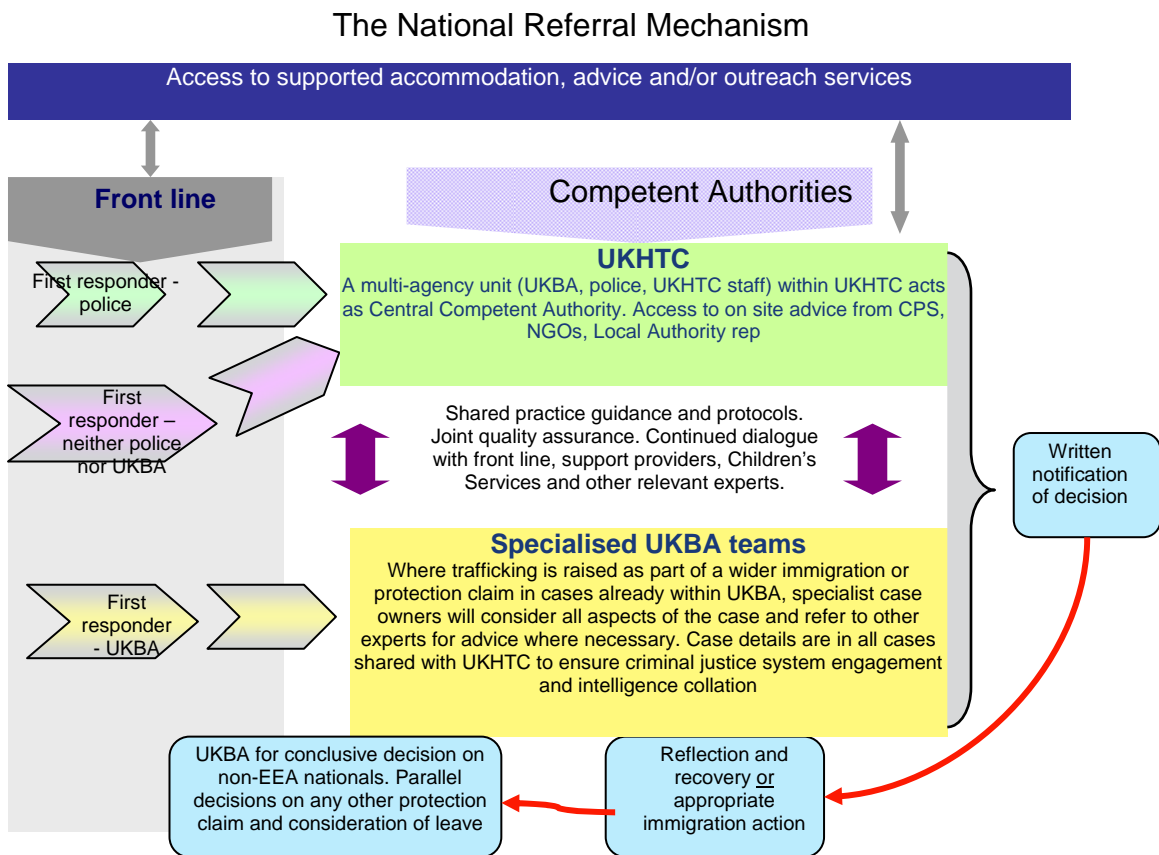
The National Referral Mechanism

Access to supported accommodation, advice and/or outreach services

Front line

Competent Authorities

First responder - police

UKHTC

A multi-agency unit (UKBA, police, UKHTC staff) within UKHTC acts as Central Competent Authority. Access to on site advice from CPS, NGOs, Local Authority rep

First responder – neither police nor UKBA

Shared practice guidance and protocols. Joint quality assurance. Continued dialogue with front line, support providers, Children's Services and other relevant experts.

Written notification of decision

Specialised UKBA teams

Where trafficking is raised as part of a wider immigration or protection claim in cases already within UKBA, specialist case owners will consider all aspects of the case and refer to other experts for advice where necessary. Case details are in all cases shared with UKHTC to ensure criminal justice system engagement and intelligence collation

First responder - UKBA

UKBA for conclusive decision on non-EEA nationals. Parallel decisions on any other protection claim and consideration of leave

Reflection and recovery or appropriate immigration action